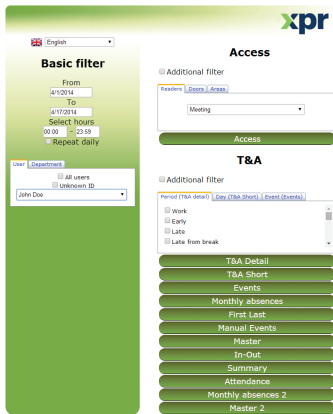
xpr

English

Basic filter

From
4/1/2014
To
4/17/2014
Select hours
00:00 - 23:59
Repeat daily

User | Department

All users
Unknown ID
John Doe

Access

Additional filter

Readers | Doors | Areas

Meeting

Access

T&A

Additional filter

Period (T&A detail) | Day (T&A Short) | Event (Events)

Work
Early
Late
Late from break

T&A Detail
T&A Short
Events
Monthly absences
First Last
Manual Events
Master
In-Out
Summary
Attendance
Monthly absences 2
Master 2